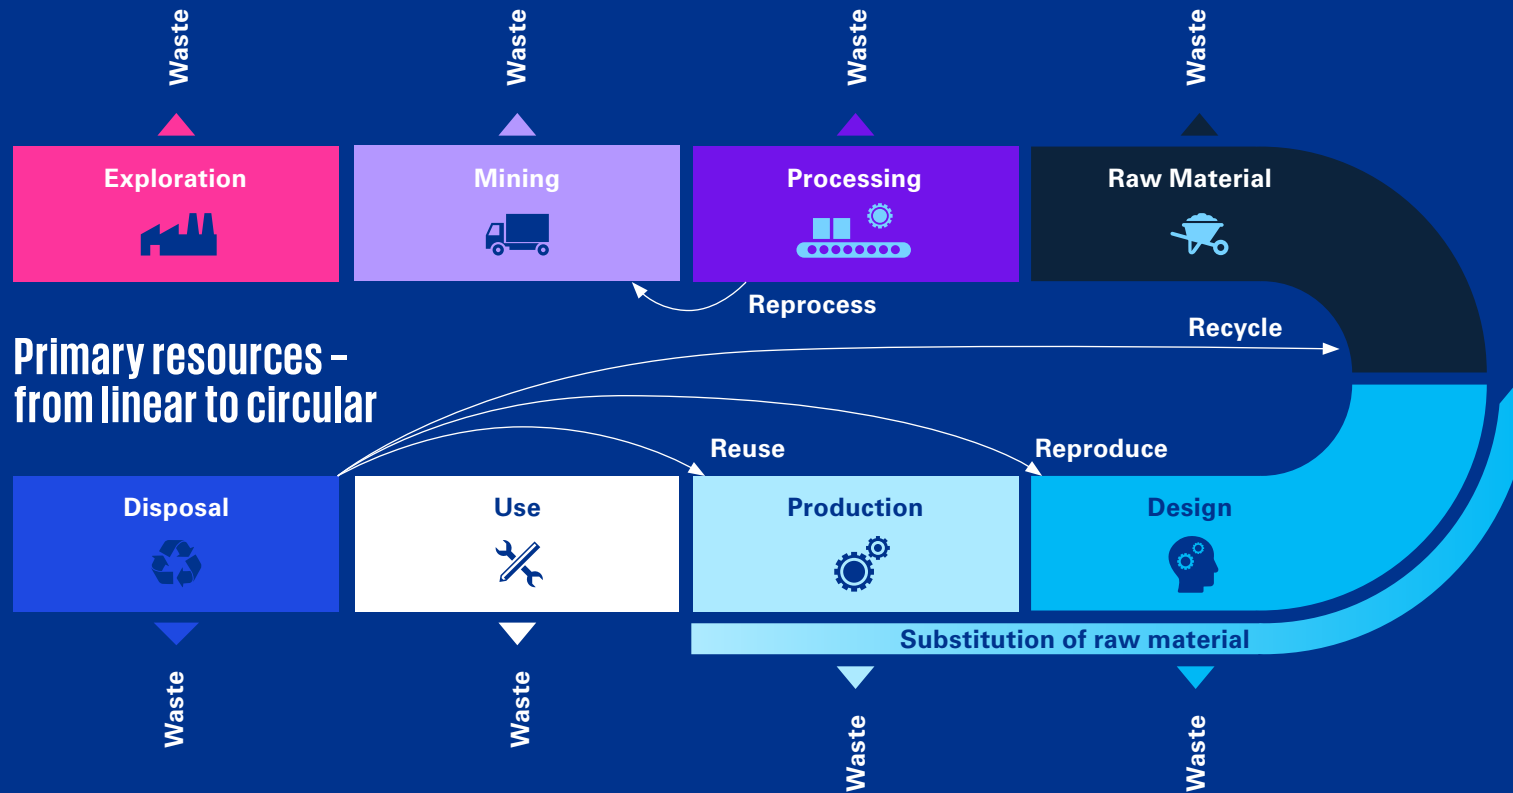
Waste
Waste
Waste
Waste

Exploration
Mining
Processing
Raw Material

Reprocess
Recycle

Primary resources – from linear to circular

Reuse
Reproduce

Disposal
Use
Production
Design

Substitution of raw material

Waste
Waste
Waste
Waste